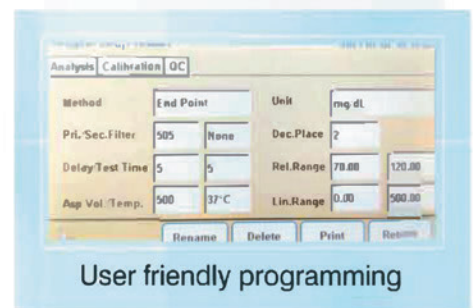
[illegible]

Analysis Calibration QC

Method End Point
Unit mg/dL
Pri./Sec.Filter 505 None
Dec.Place 2
Delay/Test Time 5 5
Rel.Range 70.00 120.00
Asp Vol./Temp. 500 37°C
Lin.Range 0.00 500.00

Rename Delete Print Return

User friendly programming